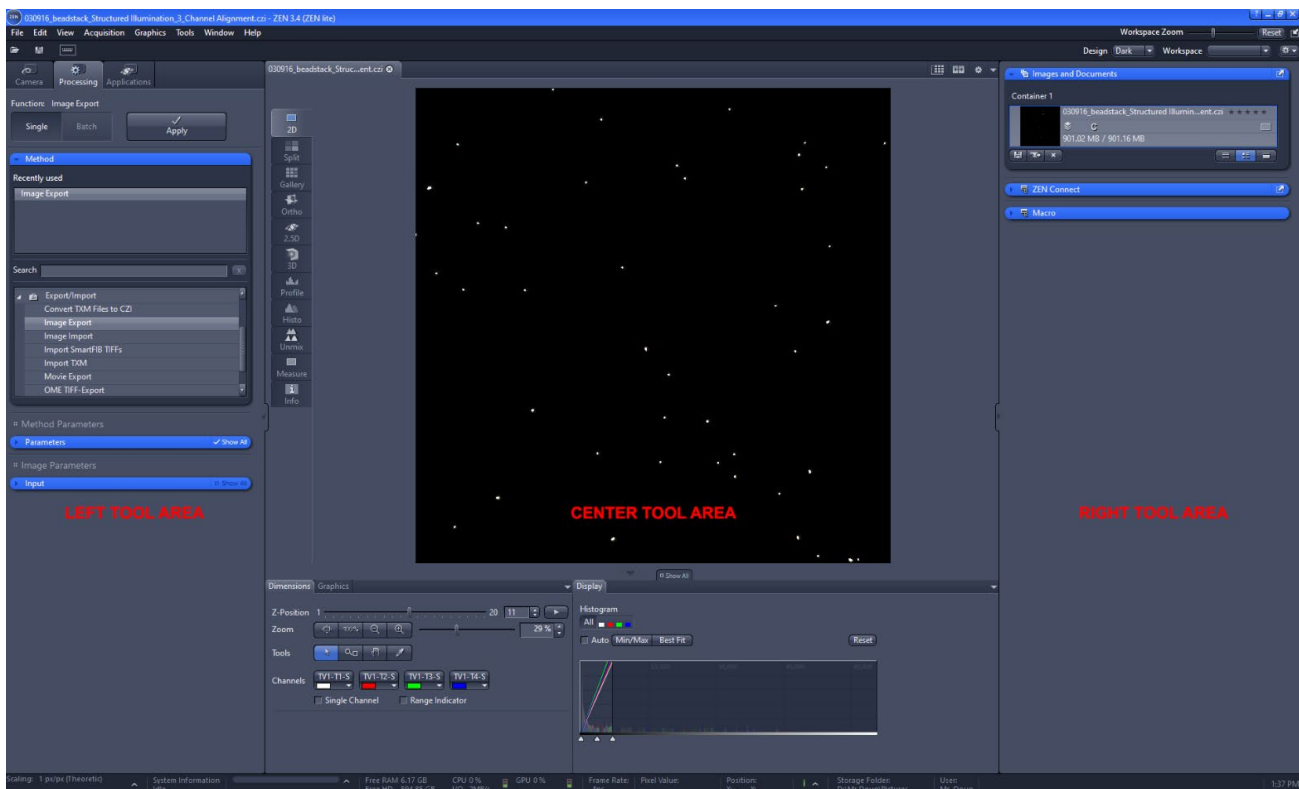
030916_beadstack_Structured Illumination_3_Channel Alignment.czi - ZEN 3.4 (ZEN lite)

File Edit View Acquisition Graphics Tools Window Help

Workspace Zoom Reset

Design Dark Workspace

Camera Processing Applications

Function: Image Export

Single Batch Apply

Method

Recently used

Image Export

Search

Export/Import
Convert TXM Files to CZI
Image Export
Image Import
Import SmartFIB TIFFs
Import TXM
Movie Export
OME TIFF-Export

Method Parameters

Parameters Show All

Image Parameters

Input Show All

LEFT TOOL AREA

030916_beadstack_Struc...ent.czi

2D
Split
Gallery
Ortho
2.5D
3D
Profile
Histo
Unmix
Measure
Info

CENTER TOOL AREA

Show All

Dimensions Graphics

Z-Position 1 20 11

Zoom 29 %

Tools

Channels TV1-T1-S TV1-T2-S TV1-T3-S TV1-T4-S

Single Channel Range Indicator

Display

Histogram

All

Auto Min/Max Best Fit Reset

Images and Documents

Container 1

030916_beadstack_Structured Illumin...ent.czi

C

901.02 MB / 901.16 MB

ZEN Connect

Macro

RIGHT TOOL AREA

Scaling: 1 px/px (Theoretic) System Information Free RAM 6.17 GB CPU 0 % GPU 0 % Frame Rate: Pixel Value: Position: Storage Folder: User: 1:37 PM